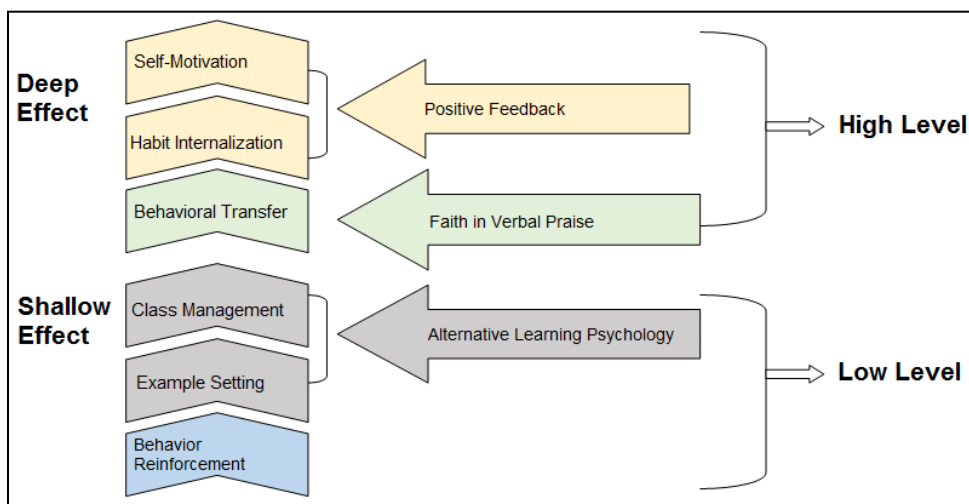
Deep Effect

Self-Motivation

Habit Internalization

Positive Feedback

High Level

Behavioral Transfer

Faith in Verbal Praise

Shallow Effect

Class Management

Alternative Learning Psychology

Example Setting

Low Level

Behavior Reinforcement